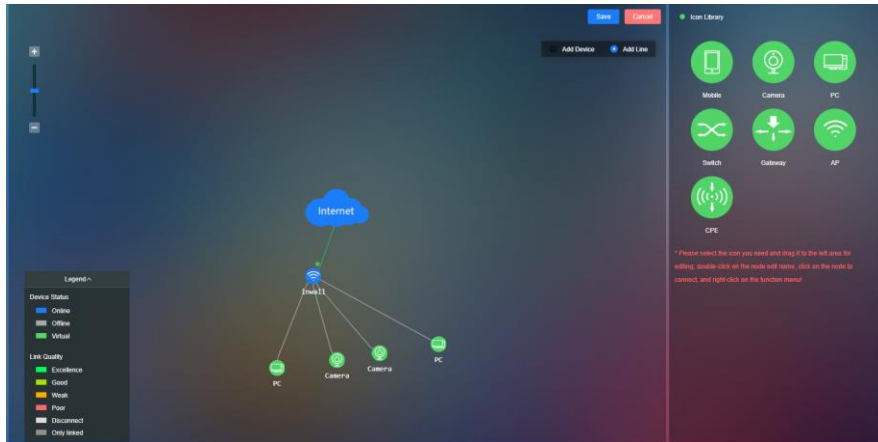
Save Cancel

+

-

Add Device Add Line

Internet

Inwall

PC

Camera

Camera

PC

Legend^

Device Status

Online

Offline

Virtual

Link Quality

Excellence

Good

Weak

Poor

Disconnect

Only linked

Icon Library

Mobile

Camera

PC

Switch

Gateway

AP

CPE

* Please select the icon you need and drag it to the left area for editing, double-click on the node edit name, click on the node to connect, and right-click on the function menu!